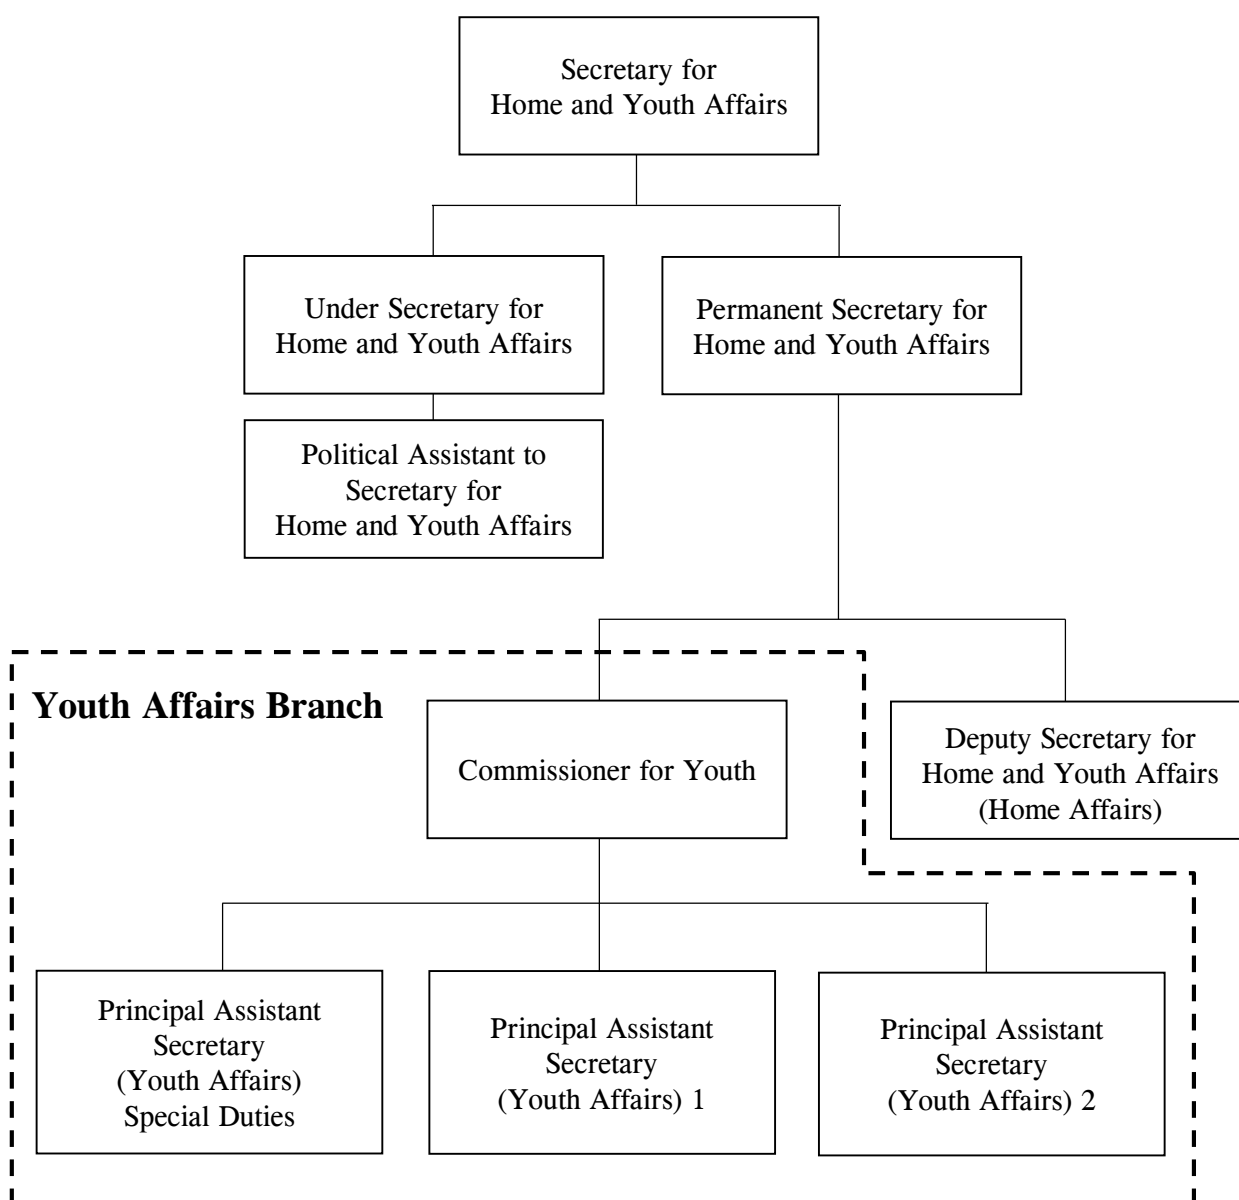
Secretary for Home and Youth Affairs

Under Secretary for Home and Youth Affairs

Permanent Secretary for Home and Youth Affairs

Political Assistant to Secretary for Home and Youth Affairs

Youth Affairs Branch

Commissioner for Youth

Deputy Secretary for Home and Youth Affairs (Home Affairs)

Principal Assistant Secretary (Youth Affairs) Special Duties

Principal Assistant Secretary (Youth Affairs) 1

Principal Assistant Secretary (Youth Affairs) 2